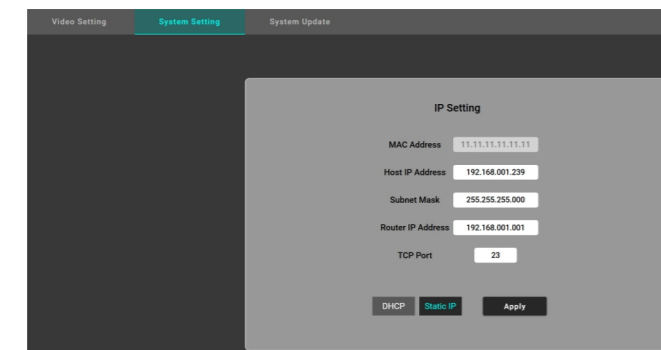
Video Setting
System Setting
System Update

IP Setting

MAC Address 11.11.11.11.11.11
Host IP Address 192.168.001.239
Subnet Mask 255.255.255.000
Router IP Address 192.168.001.001
TCP Port 23

DHCP
Static IP
Apply